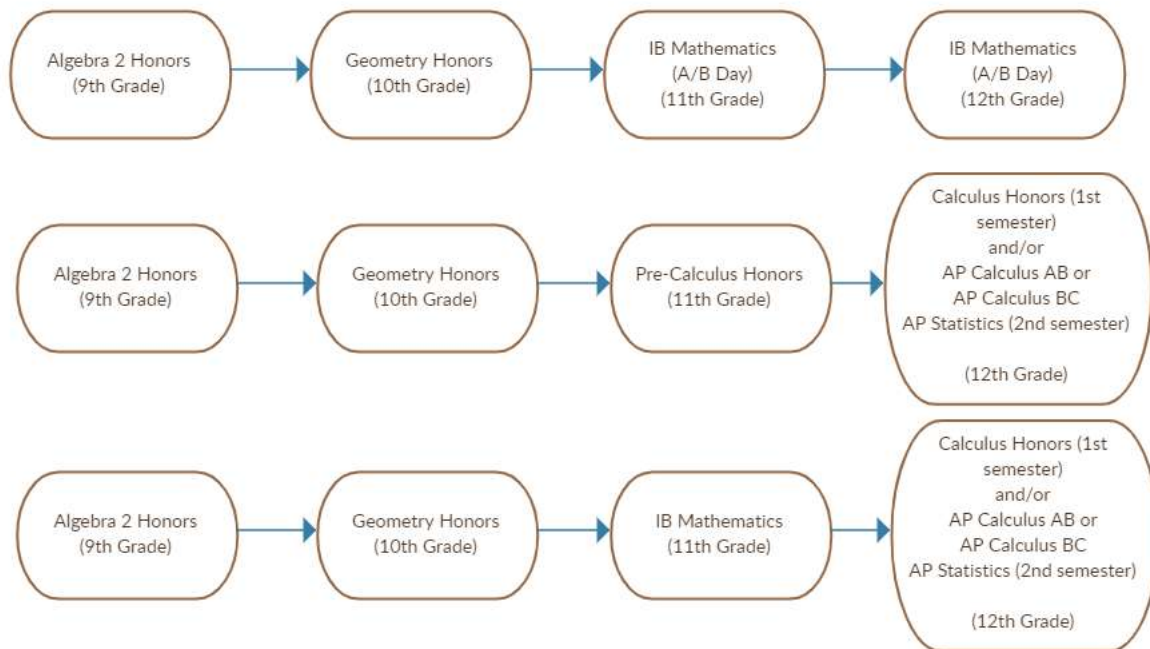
Algebra 2 Honors
(9th Grade)

Geometry Honors
(10th Grade)

IB Mathematics
(A/B Day)
(11th Grade)

IB Mathematics
(A/B Day)
(12th Grade)

Algebra 2 Honors
(9th Grade)

Geometry Honors
(10th Grade)

Pre-Calculus Honors
(11th Grade)

Calculus Honors (1st semester)
and/or
AP Calculus AB or
AP Calculus BC
AP Statistics (2nd semester)

(12th Grade)

Algebra 2 Honors
(9th Grade)

Geometry Honors
(10th Grade)

IB Mathematics
(11th Grade)

Calculus Honors (1st semester)
and/or
AP Calculus AB or
AP Calculus BC
AP Statistics (2nd semester)

(12th Grade)